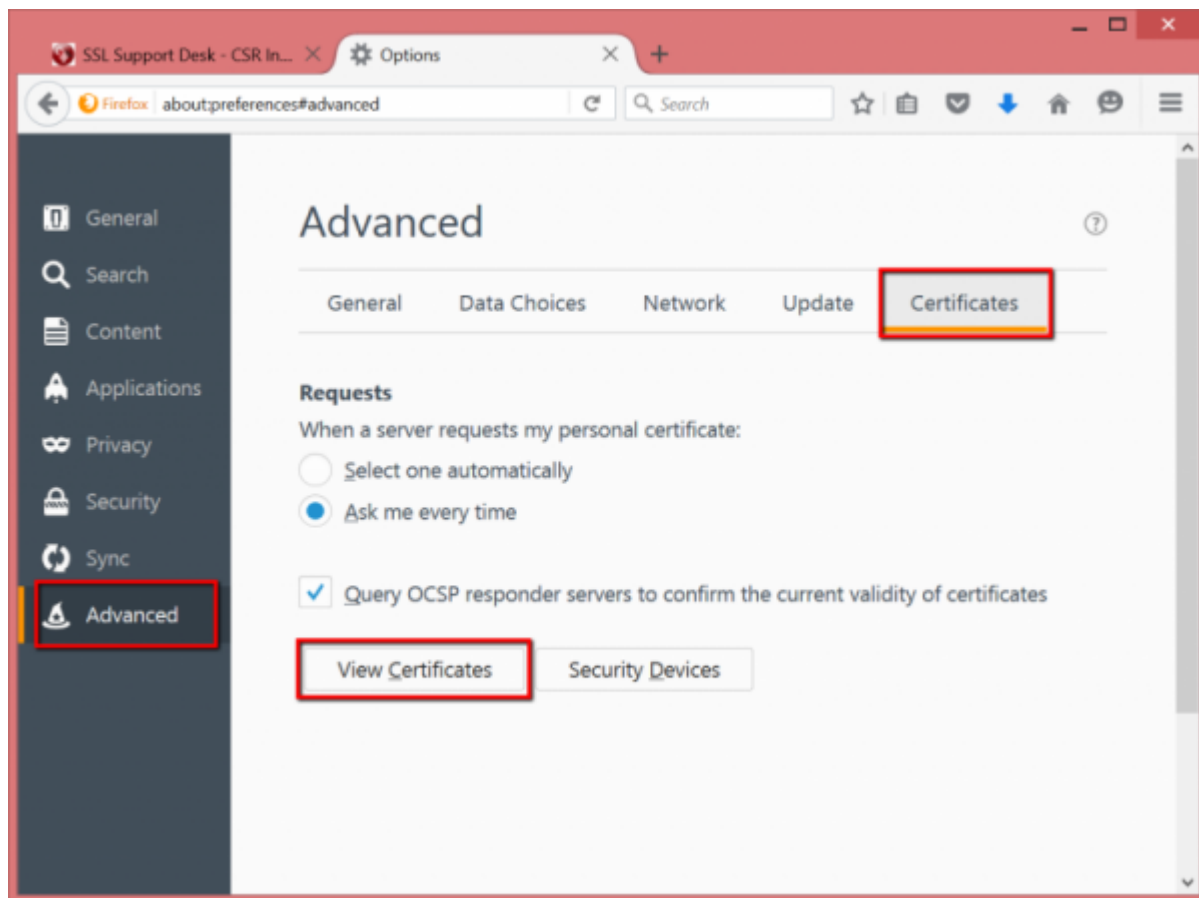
SSL Support Desk - CSR In...
Options
Firefox about:preferences#advanced
Search

General
Search
Content
Applications
Privacy
Security
Sync
Advanced

Advanced

General
Data Choices
Network
Update
Certificates

Requests
When a server requests my personal certificate:
Select one automatically
Ask me every time

Query OCSP responder servers to confirm the current validity of certificates

View Certificates
Security Devices